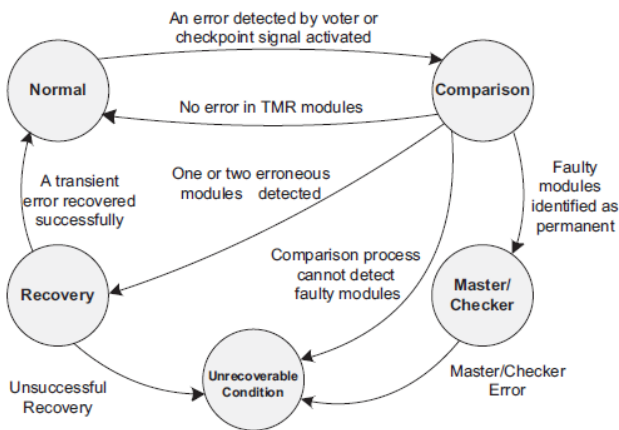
An error detected by voter or checkpoint signal activated

Normal

Comparison

No error in TMR modules

A transient error recovered successfully

One or two erroneous modules detected

Faulty modules identified as permanent

Comparison process cannot detect faulty modules

Recovery

Master/ Checker

Unrecoverable Condition

Unsuccessful Recovery

Master/Checker Error